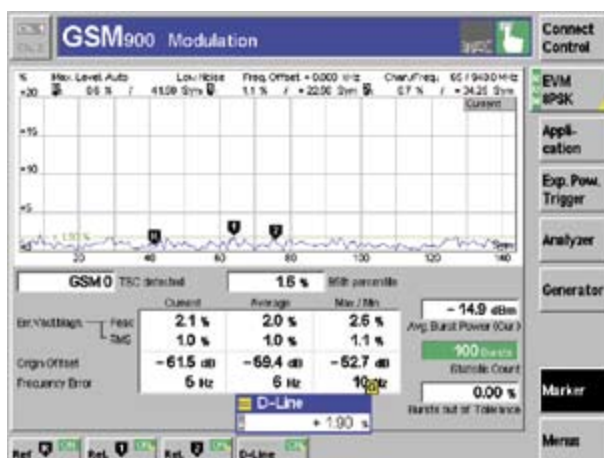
GSM900 Modulation

Connect Control

EVM 8PSK

Application

Exp. Pow. Trigger

Analyzer

Generator

Marker

Menus

% Max. Level Auto Low Noise Freq. Offset = 0.000 kHz Chan/Freq. 65 / 948.00 MHz
+20 0.6 % / 41.08 Sym 1.1 % / + 22.00 Sym 0.7 % / + 34.25 Sym
Current

+15

+10

+5

+ 1.90 %

Sd

20 40 60 80 100 120 140

Sym

GSM 0 TSC detected 1.6 % 95th percentile

| | Current | Average | Max / Min |
|---|---|---|---|
| Err.Vect.Magn. Peak | 2.1 % | 2.0 % | 2.6 % |
| RMS | 1.0 % | 1.0 % | 1.1 % |
| Origin Offset | – 61.5 dB | – 59.4 dB | – 52.7 dB |
| Frequency Error | 5 Hz | 6 Hz | 10 Hz |

– 14.9 dBm
Avg. Burst Power (Curr.)

100 Bursts
Statistic Count

0.00 %
Bursts out of Tolerance

D-Line
+ 1.90 %

Ref. ON Rel. ON Rel. ON D-Line ON